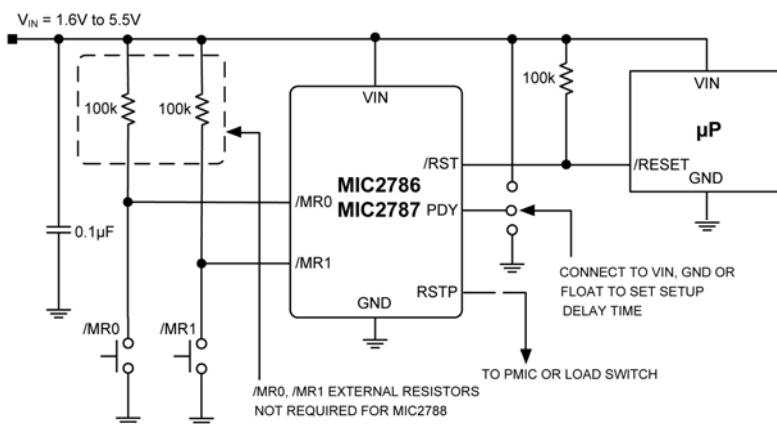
$V_{IN}$ = 1.6V to 5.5V

100k

100k

100k

VIN

MIC2786
MIC2787

/MR0

/MR1

/RST

PDY

RSTP

GND

VIN

µP

/RESET

GND

0.1µF

/MR0

/MR1

CONNECT TO VIN, GND OR FLOAT TO SET SETUP DELAY TIME

TO PMIC OR LOAD SWITCH

/MR0, /MR1 EXTERNAL RESISTORS NOT REQUIRED FOR MIC2788